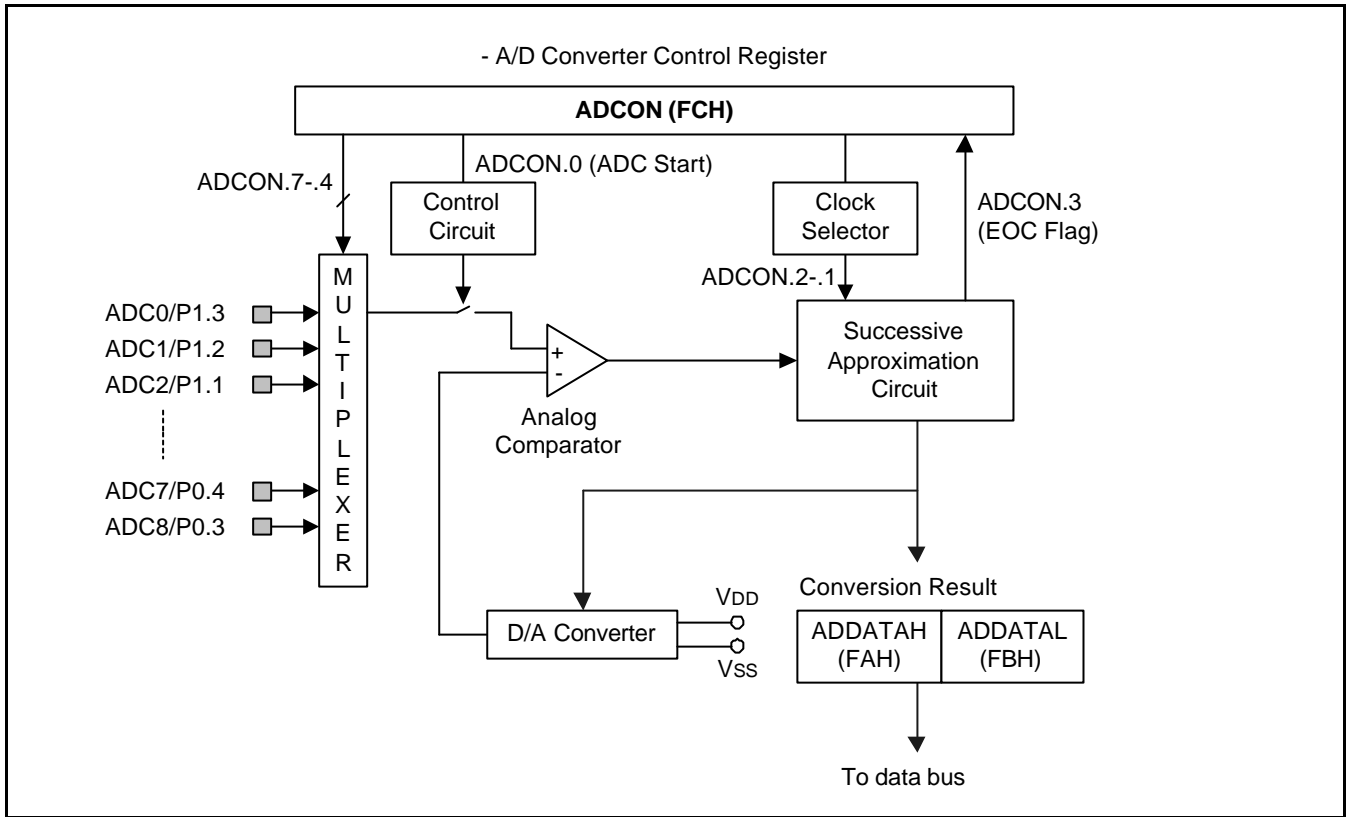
- A/D Converter Control Register

ADCON (FCH)

ADCON.0 (ADC Start)

ADCON.7-.4

Control Circuit

Clock Selector

ADCON.3 (EOC Flag)

ADCON.2-.1

M U L T I P L E X E R

ADC0/P1.3
ADC1/P1.2
ADC2/P1.1
ADC7/P0.4
ADC8/P0.3

+
-

Analog Comparator

Successive Approximation Circuit

Conversion Result

VDD

D/A Converter

VSS

| ADDATAH (FAH) | ADDATAL (FBH) |
|---|---|

To data bus